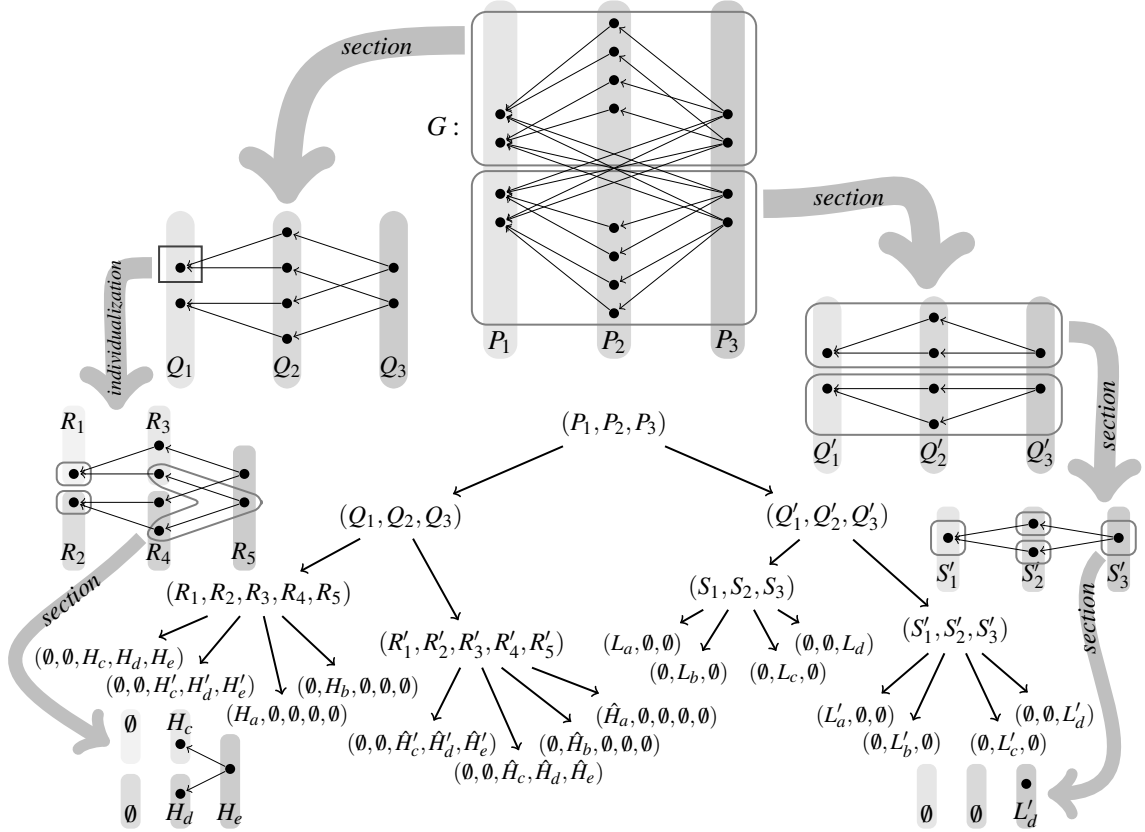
section

$G:$

$P_1$ $P_2$ $P_3$

section

individualization

$Q_1$ $Q_2$ $Q_3$

$Q'_1$ $Q'_2$ $Q'_3$

section

$R_1$ $R_3$

$R_2$ $R_4$ $R_5$

$(P_1, P_2, P_3)$

$(Q_1, Q_2, Q_3)$

$(Q'_1, Q'_2, Q'_3)$

$S'_1$ $S'_2$ $S'_3$

section

$(R_1, R_2, R_3, R_4, R_5)$

$(R'_1, R'_2, R'_3, R'_4, R'_5)$

$(S_1, S_2, S_3)$

$(S'_1, S'_2, S'_3)$

section

$(\emptyset, \emptyset, H_c, H_d, H_e)$

$(\emptyset, \emptyset, H'_c, H'_d, H'_e)$

$(\emptyset, H_b, \emptyset, \emptyset, \emptyset)$

$(H_a, \emptyset, \emptyset, \emptyset, \emptyset)$

$(L_a, \emptyset, \emptyset)$

$(\emptyset, L_b, \emptyset)$

$(\emptyset, L_c, \emptyset)$

$(\emptyset, \emptyset, L_d)$

$(\hat{H}_a, \emptyset, \emptyset, \emptyset, \emptyset)$

$(\emptyset, \emptyset, \hat{H}'_c, \hat{H}'_d, \hat{H}'_e)$

$(\emptyset, \hat{H}_b, \emptyset, \emptyset, \emptyset)$

$(\emptyset, \emptyset, \hat{H}_c, \hat{H}_d, \hat{H}_e)$

$(L'_a, \emptyset, \emptyset)$

$(\emptyset, L'_b, \emptyset)$

$(\emptyset, L'_c, \emptyset)$

$(\emptyset, \emptyset, L'_d)$

$\emptyset$ $H_c$

$\emptyset$ $H_d$ $H_e$

$\emptyset$ $\emptyset$ $L'_d$